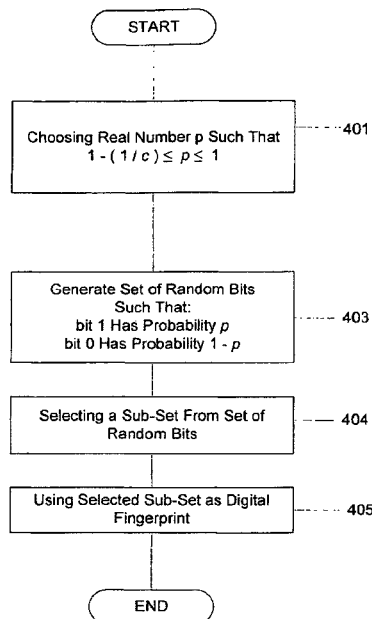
START

Choosing Real Number p Such That $1 - (1/c) \leq p \leq 1$

401

Generate Set of Random Bits Such That: bit 1 Has Probability $p$ bit 0 Has Probability $1 - p$

403

Selecting a Sub-Set From Set of Random Bits

404

Using Selected Sub-Set as Digital Fingerprint

405

END